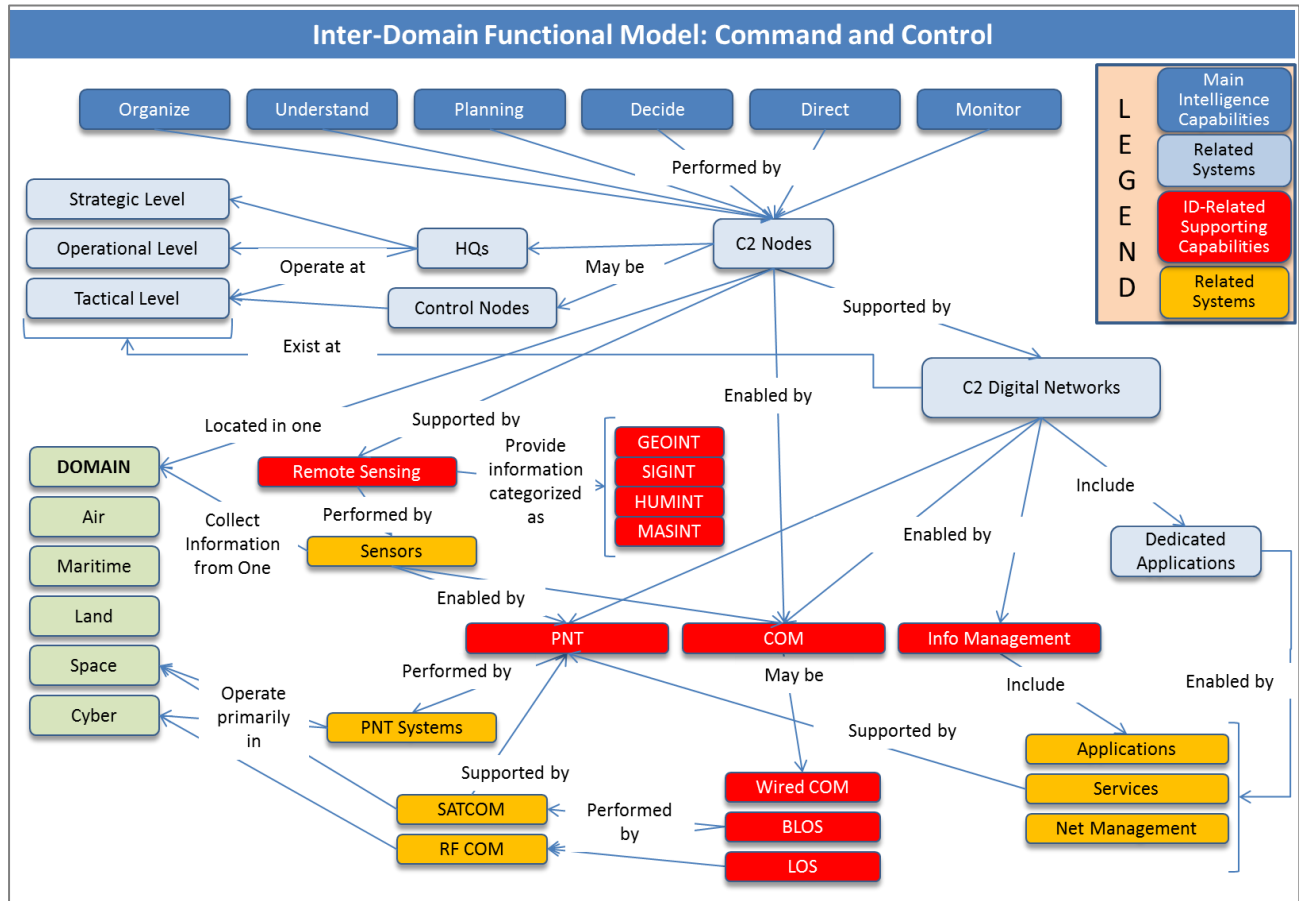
Inter-Domain Functional Model: Command and Control

Organize
Understand
Planning
Decide
Direct
Monitor

LEGEND
Main Intelligence Capabilities
Related Systems
ID-Related Supporting Capabilities
Related Systems

Performed by

Strategic Level
Operational Level
Tactical Level
HQs
C2 Nodes
Operate at
May be
Control Nodes
Supported by
Exist at
C2 Digital Networks
Enabled by
Located in one
Supported by
DOMAIN
Remote Sensing
Provide information categorized as
GEOINT
SIGINT
HUMINT
MASINT
Include
Air
Collect Information from One
Performed by
Sensors
Enabled by
Dedicated Applications
Maritime
Land
Enabled by
PNT
COM
Info Management
Space
Performed by
May be
Include
Enabled by
Cyber
Operate primarily in
PNT Systems
Supported by
Applications
Supported by
Wired COM
Services
SATCOM
Performed by
BLOS
Net Management
RF COM
LOS